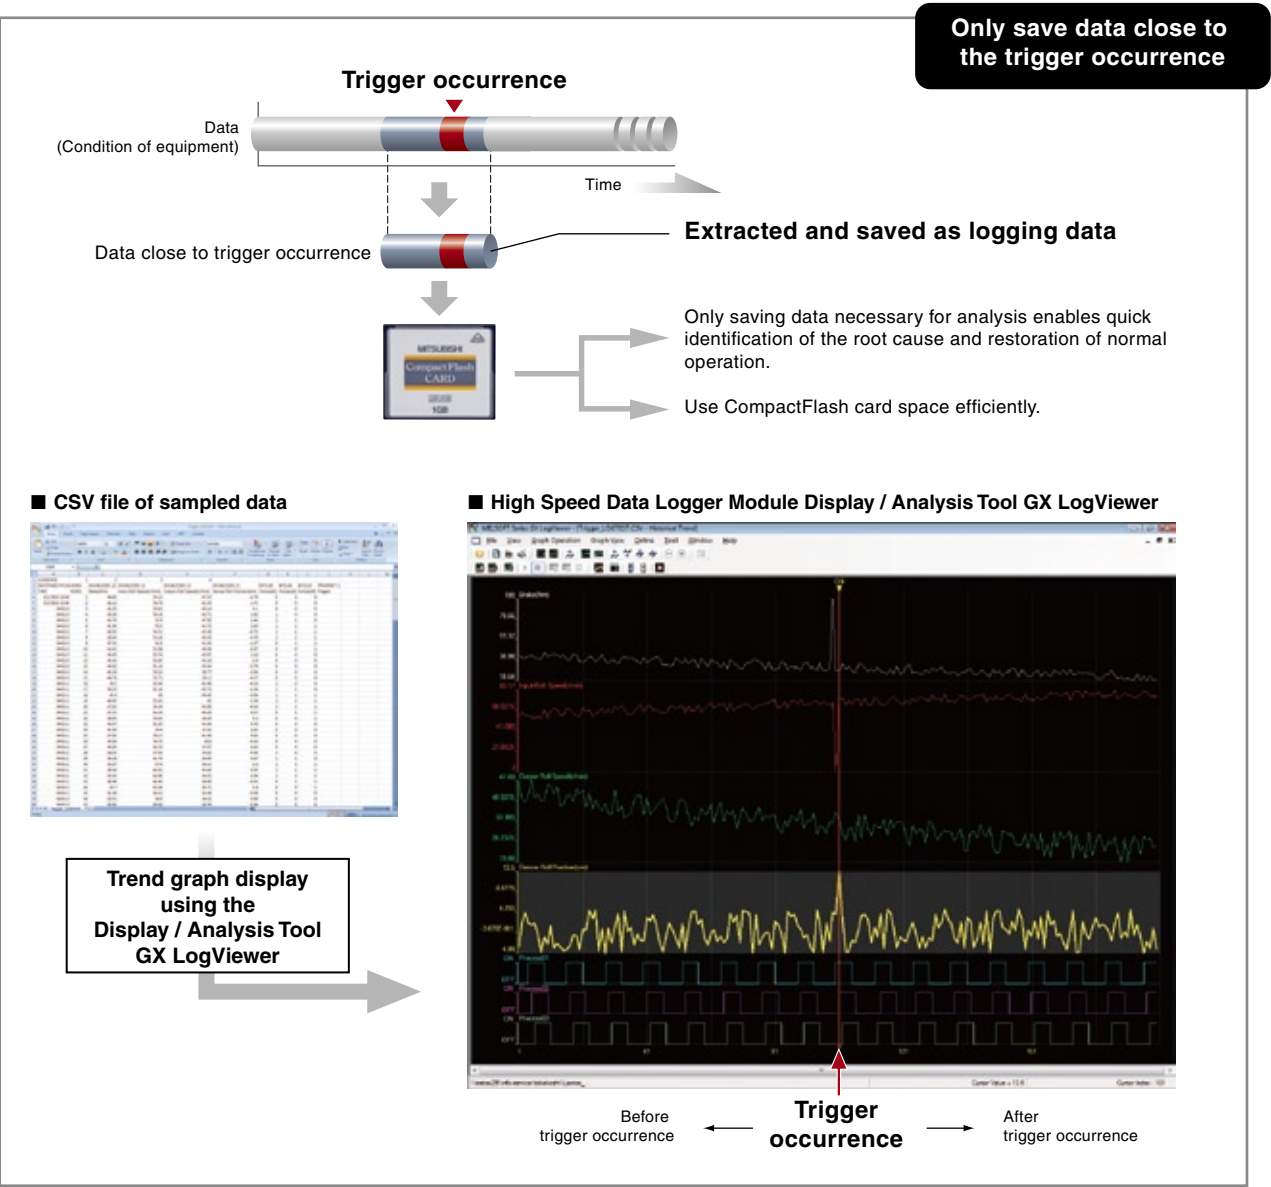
Only save data close to the trigger occurrence

Trigger occurrence

Data
(Condition of equipment)

Time

Data close to trigger occurrence

Extracted and saved as logging data

MITSUBISHI
CompactFlash CARD
1GB

Only saving data necessary for analysis enables quick identification of the root cause and restoration of normal operation.

Use CompactFlash card space efficiently.

■ CSV file of sampled data

■ High Speed Data Logger Module Display / Analysis Tool GX LogViewer

Trend graph display using the Display / Analysis Tool GX LogViewer

Before
trigger occurrence

Trigger
occurrence

After
trigger occurrence